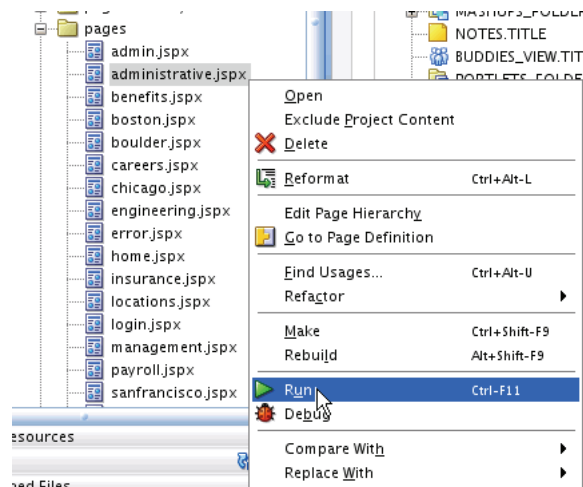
pages
admin.jspx
administrative.jspx
benefits.jspx
boston.jspx
boulder.jspx
careers.jspx
chicago.jspx
engineering.jspx
error.jspx
home.jspx
insurance.jspx
locations.jspx
login.jspx
management.jspx
payroll.jspx
sanfrancisco.jspx

esources

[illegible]

NOTES.TITLE
BUDDIES_VIEW.TIT

Open
Exclude Project Content
Delete
Reformat Ctrl+Alt-L
Edit Page Hierarchy
Go to Page Definition
Find Usages... Ctrl+Alt-U
Refactor
Make Ctrl+Shift-F9
Rebuild Alt+Shift-F9
Run Ctrl-F11
Debug
Compare With
Replace With